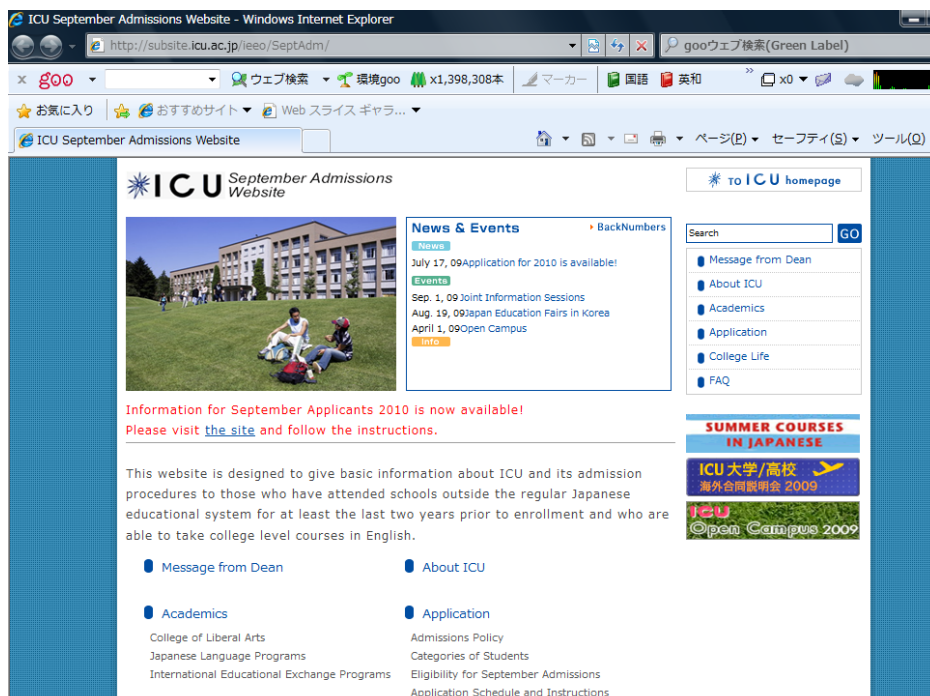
ICU September Admissions Website - Windows Internet Explorer

http://subsite.icu.ac.jp/ieeo/SeptAdm/

gooウェブ検索(Green Label)

goo ウェブ検索 環境goo x1,398,308本 マーカー 国語 英和 x0

お気に入り おすすめサイト Web スライス ギャラ...

ICU September Admissions Website

ページ(P) セーフティ(S) ツール(O)

ICU September Admissions Website

TO ICU homepage

News & Events

BackNumbers

News

July 17, 09Application for 2010 is available!

Events

Sep. 1, 09Joint Information Sessions
Aug. 19, 09Japan Education Fairs in Korea
April 1, 09Open Campus

Info

Search

GO

Message from Dean
About ICU
Academics
Application
College Life
FAQ

Information for September Applicants 2010 is now available!
Please visit the site and follow the instructions.

SUMMER COURSES IN JAPANESE

ICU大学/高校 海外合同説明会 2009

ICU Open Campus 2009

This website is designed to give basic information about ICU and its admission procedures to those who have attended schools outside the regular Japanese educational system for at least the last two years prior to enrollment and who are able to take college level courses in English.

Message from Dean

About ICU

Academics

College of Liberal Arts
Japanese Language Programs
International Educational Exchange Programs

Application

Admissions Policy
Categories of Students
Eligibility for September Admissions
Application Schedule and Instructions